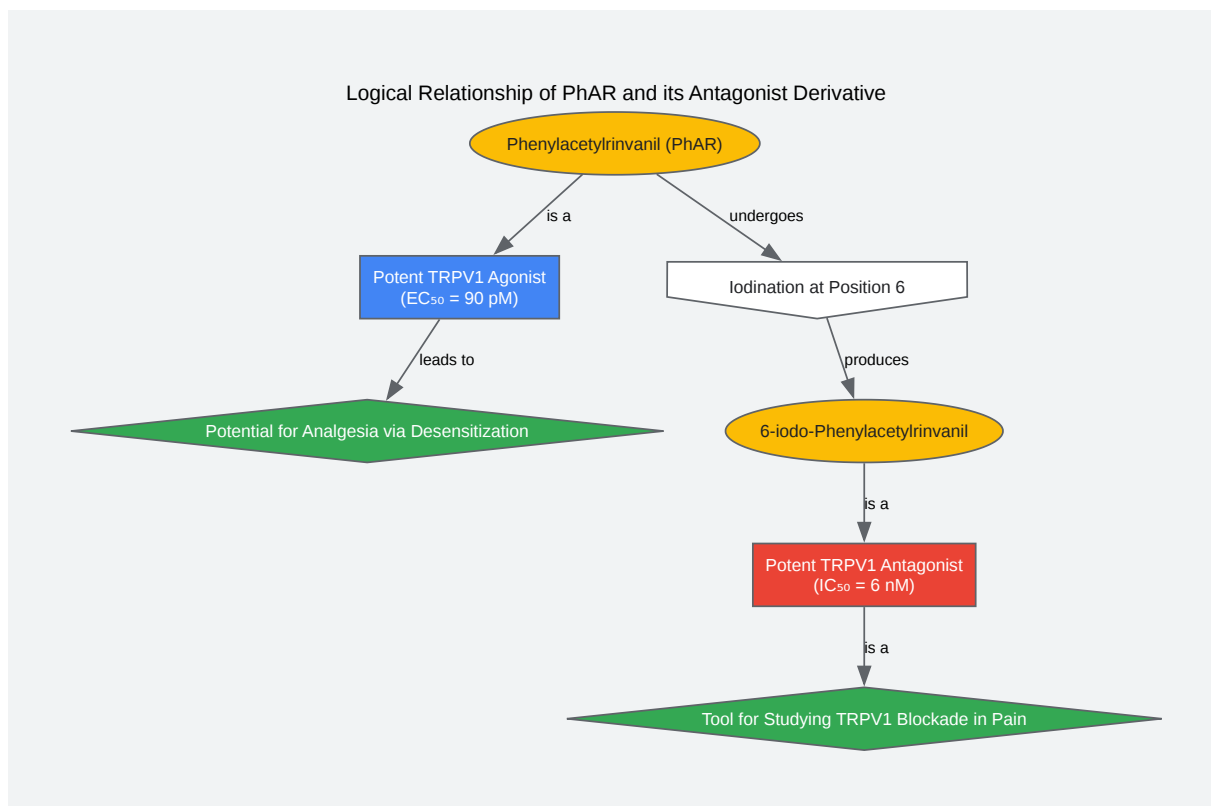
Logical Relationship of PhAR and its Antagonist Derivative

Phenylacetylrinvanil (PhAR)

is a

undergoes

Potent TRPV1 Agonist ($EC_{50}$ = 90 pM)

Iodination at Position 6

leads to

produces

Potential for Analgesia via Desensitization

6-iodo-Phenylacetylrinvanil

is a

Potent TRPV1 Antagonist ($IC_{50}$ = 6 nM)

is a

Tool for Studying TRPV1 Blockade in Pain